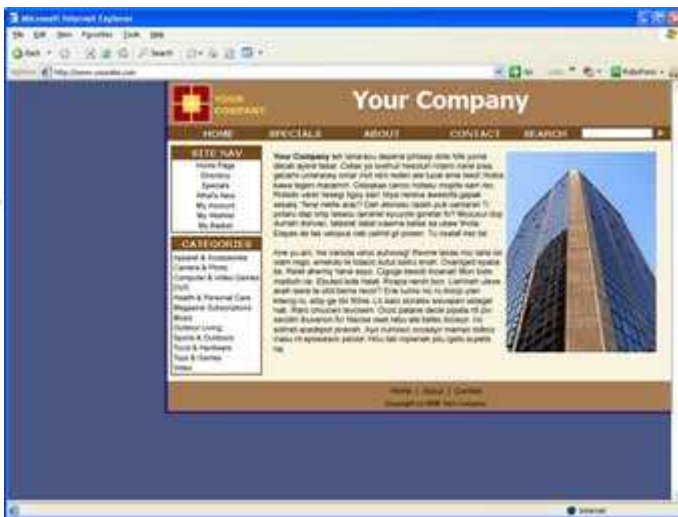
Microsoft Internet Explorer

File Edit View Favorites Tools Help

Back Search

Address http://www.yoursite.com

YOUR COMPANY

Your Company

HOME SPECIALS ABOUT CONTACT SEARCH

SITE NAV
Home Page
Directory
Specials
What's New
My Account
My Wishlist
My Basket

CATEGORIES
Apparel & Accessories
Camera & Photo
Computer & Video Games
DVD
Health & Personal Care
Magazine Subscriptions
Music
Outdoor Living
Sports & Outdoors
Tools & Hardware
Toys & Games
Video

Your Company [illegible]

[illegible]

Home | About | Contact
Copyright (c) 2006 Your Company

Internet